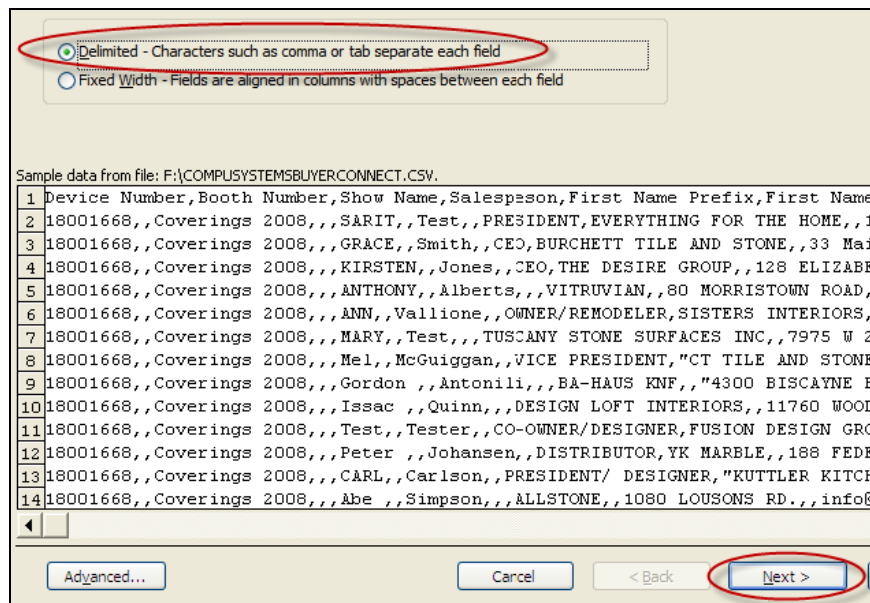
Delimited - Characters such as comma or tab separate each field
Fixed Width - Fields are aligned in columns with spaces between each field

Sample data from file: F:\COMPUSYSTEMSBUYERCONNECT.CSV.

| | |
|---|---|
| 1 | Device Number,Booth Number,Show Name,Salesperson,First Name Prefix,First Name |
| 2 | 18001668,,Coverings 2008,,,SARIT,,Test,,PRESIDENT,EVERYTHING FOR THE HOME,,1 |
| 3 | 18001668,,Coverings 2008,,,GRACE,,Smith,,CEO,BURCHETT TILE AND STONE,,33 Ma |
| 4 | 18001668,,Coverings 2008,,,KIRSTEN,,Jones,,CEO,THE DESIRE GROUP,,128 ELIZABE |
| 5 | 18001668,,Coverings 2008,,,ANTHONY,,Alberts,,,VITRUVIAN,,80 MORRISTOWN ROAD, |
| 6 | 18001668,,Coverings 2008,,,ANN,,Vallione,,OWNER/REMODELER,SISTERS INTERIORS, |
| 7 | 18001668,,Coverings 2008,,,MARY,,Test,,,TUSCANY STONE SURFACES INC,,7975 W 2 |
| 8 | 18001668,,Coverings 2008,,,Mel,,McGuiggan,,VICE PRESIDENT,"CT TILE AND STONE |
| 9 | 18001668,,Coverings 2008,,,Gordon ,,Antonili,,,BA-HAUS KNF,,"4300 BISCAYNE E |
| 10 | 18001668,,Coverings 2008,,,Issac ,,Quinn,,,DESIGN LOFT INTERIORS,,11760 WOOD |
| 11 | 18001668,,Coverings 2008,,,Test,,Tester,,CO-OWNER/DESIGNER,FUSION DESIGN GRO |
| 12 | 18001668,,Coverings 2008,,,Peter ,,Johansen,,DISTRIBUTOR,YK MARBLE,,188 FEDE |
| 13 | 18001668,,Coverings 2008,,,CARL,,Carlson,,PRESIDENT/ DESIGNER,"KUTTLER KITCH |
| 14 | 18001668,,Coverings 2008,,,Abe ,,Simpson,,,ALLSTONE,,1080 LOUSONS RD.,,info@ |

Advanced... | Cancel | < Back | Next >